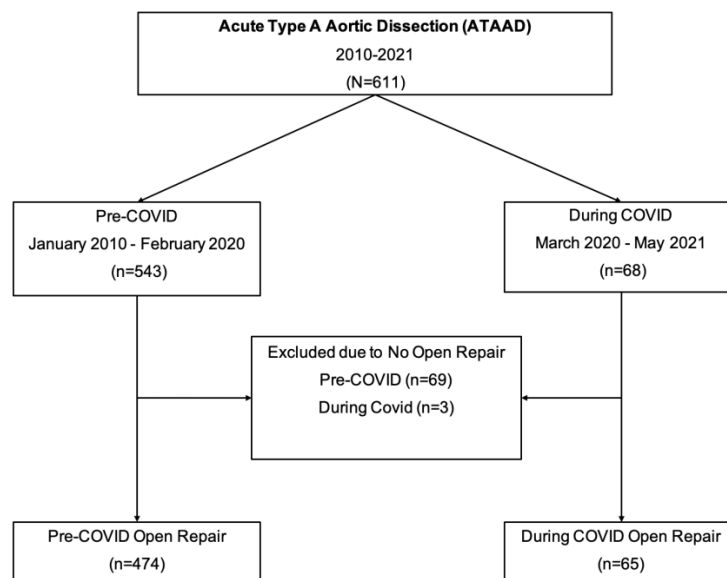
Acute Type A Aortic Dissection (ATAAD)
2010-2021
(N=611)

Pre-COVID
January 2010 - February 2020
(n=543)

During COVID
March 2020 - May 2021
(n=68)

Excluded due to No Open Repair
Pre-COVID (n=69)
During Covid (n=3)

Pre-COVID Open Repair
(n=474)

During COVID Open Repair
(n=65)